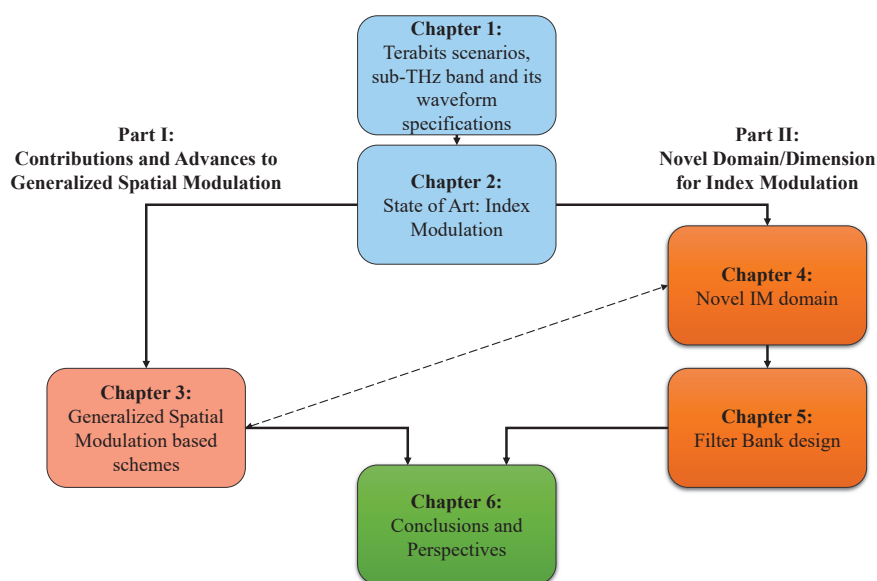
Chapter 1:
Terabits scenarios, sub-THz band and its waveform specifications

Part I:
Contributions and Advances to Generalized Spatial Modulation

Chapter 2:
State of Art: Index Modulation

Part II:
Novel Domain/Dimension for Index Modulation

Chapter 4:
Novel IM domain

Chapter 3:
Generalized Spatial Modulation based schemes

Chapter 5:
Filter Bank design

Chapter 6:
Conclusions and Perspectives